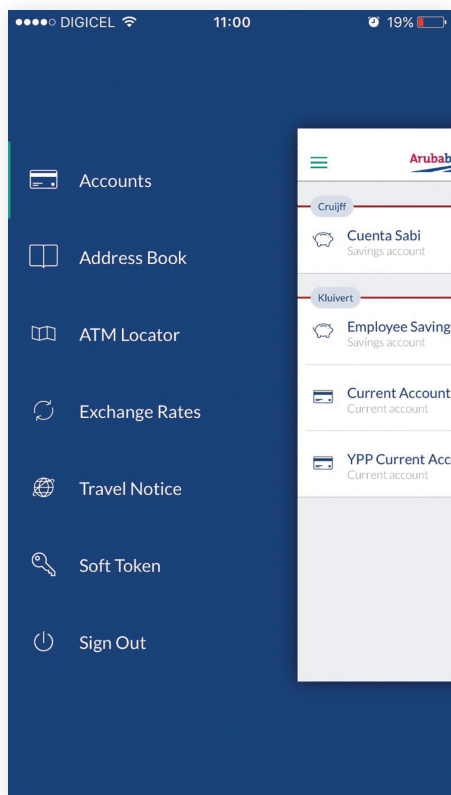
●●●●○ DIGICEL

11:00

19%

Accounts

Address Book

ATM Locator

Exchange Rates

Travel Notice

Soft Token

Sign Out

Arubab

Cruijff

Cuenta Sabi
Savings account

Kluivert

Employee Saving
Savings account

Current Account
Current account

YPP Current Acc
Current account